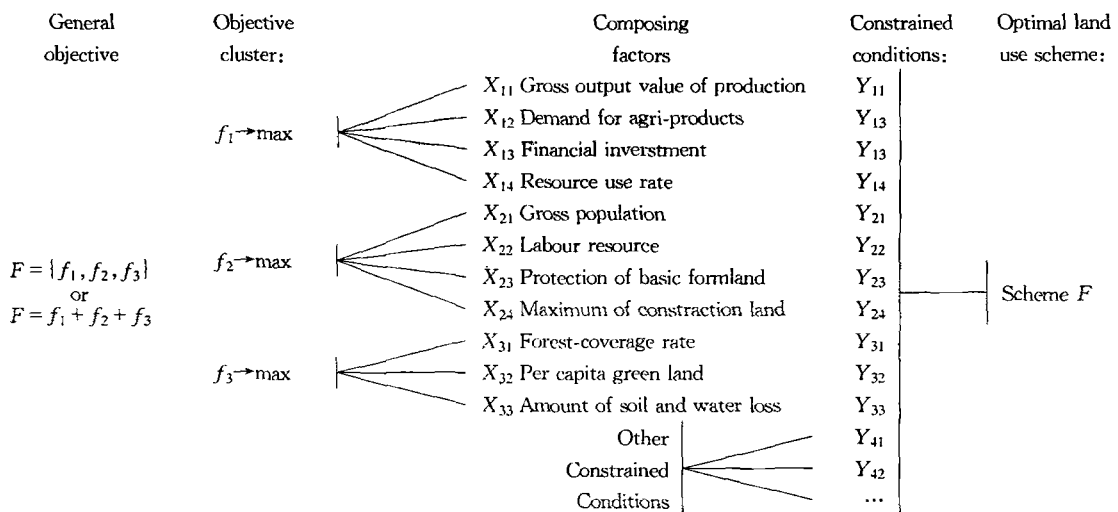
General objective

Objective cluster:

Composing factors

Constrained conditions:

Optimal land use scheme:

$F = \{f_1, f_2, f_3\}$
or
$F = f_1 + f_2 + f_3$

$f_1 \rightarrow \max$

$X_{11}$ Gross output value of production $Y_{11}$
$X_{12}$ Demand for agri-products $Y_{13}$
$X_{13}$ Financial inverstment $Y_{13}$
$X_{14}$ Resource use rate $Y_{14}$

$f_2 \rightarrow \max$

$X_{21}$ Gross population $Y_{21}$
$X_{22}$ Labour resource $Y_{22}$
$X_{23}$ Protection of basic formland $Y_{23}$
$X_{24}$ Maximum of constraction land $Y_{24}$

$f_3 \rightarrow \max$

$X_{31}$ Forest-coverage rate $Y_{31}$
$X_{32}$ Per capita green land $Y_{32}$
$X_{33}$ Amount of soil and water loss $Y_{33}$

Other Constrained Conditions
$Y_{41}$
$Y_{42}$
$\cdots$

Scheme $F$